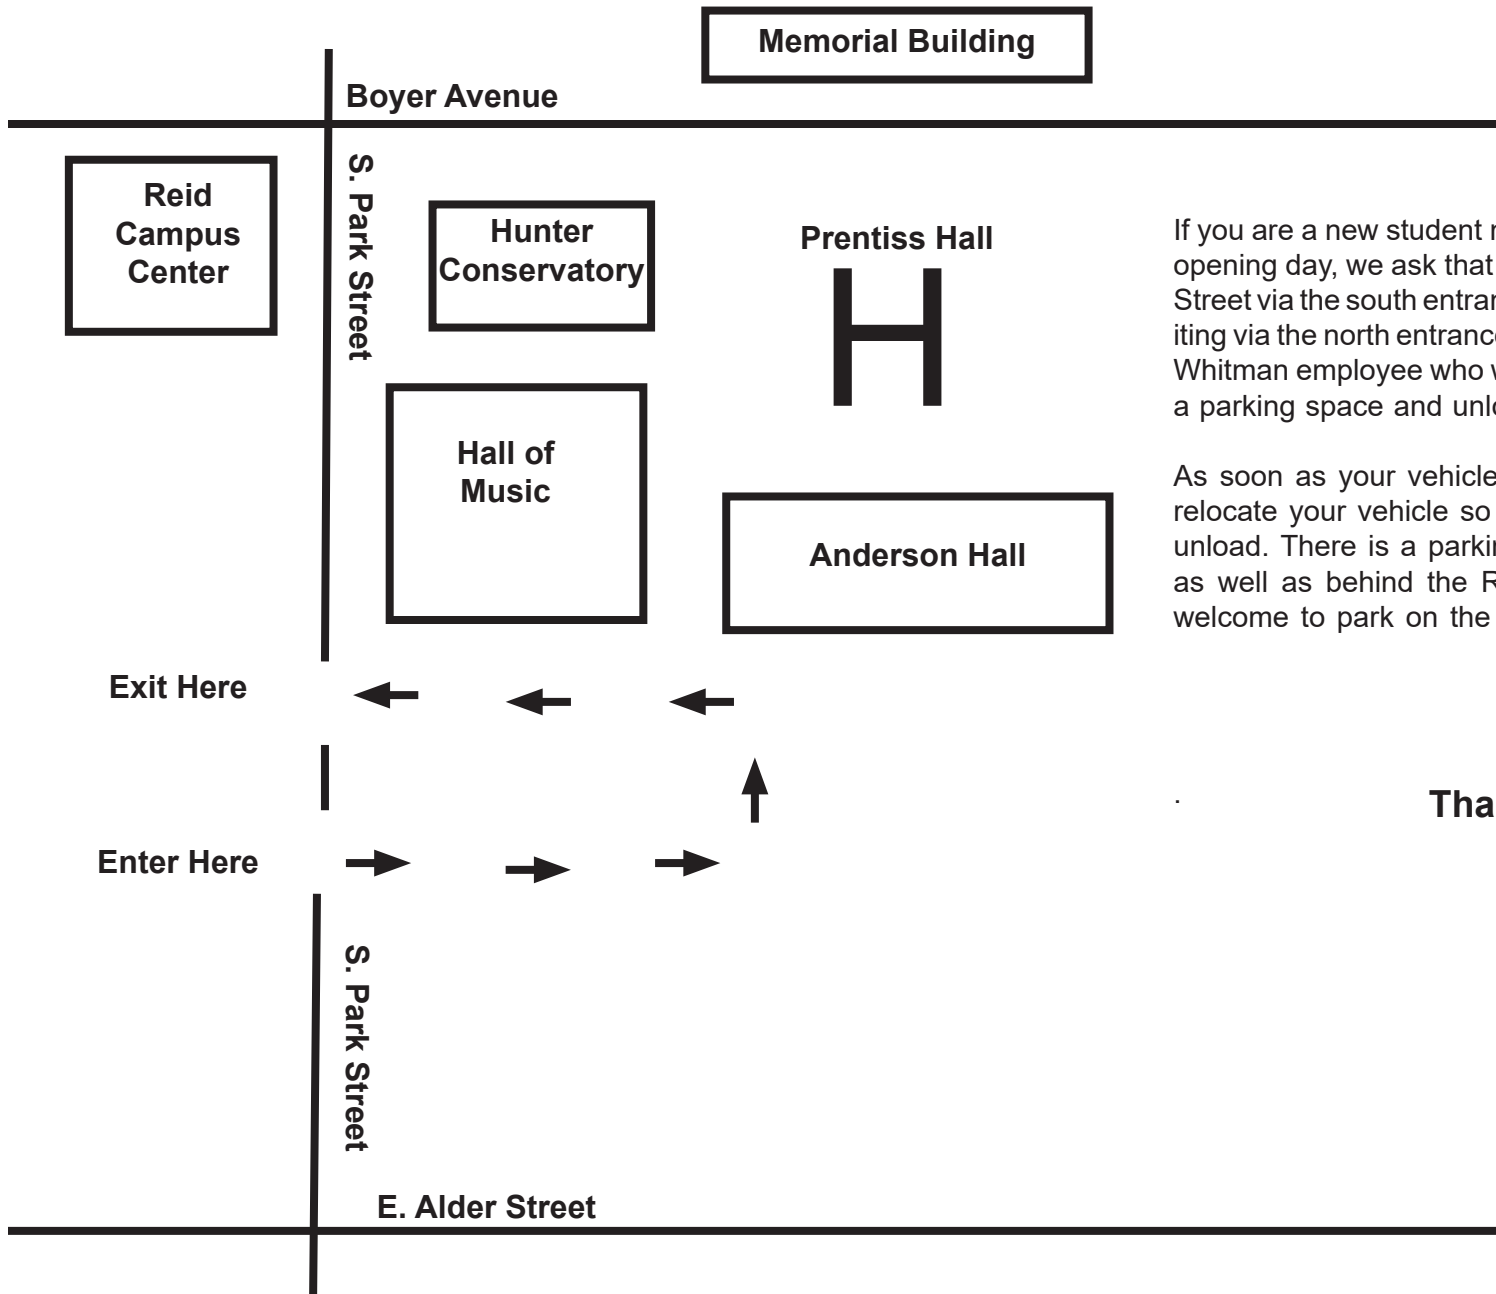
Memorial Building

Boyer Avenue

Reid Campus Center

S. Park Street

Hunter Conservatory

Prentiss Hall

H

Hall of Music

Anderson Hall

If you are a new student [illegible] opening day, we ask that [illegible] Street via the south entra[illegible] iting via the north entranc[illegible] Whitman employee who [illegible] a parking space and unl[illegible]

As soon as your vehicle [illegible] relocate your vehicle so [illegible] unload. There is a parki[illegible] as well as behind the R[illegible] welcome to park on the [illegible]

Exit Here

Enter Here

Tha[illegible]

S. Park Street

E. Alder Street